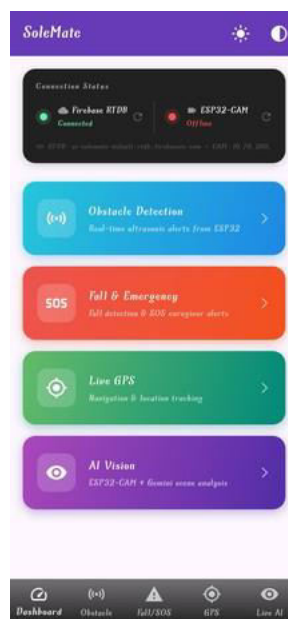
SoleMate

Connection Status

Firebase RTDB
Connected

ESP32-CAM
Offline

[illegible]

Obstacle Detection
Real-time ultrasonic alerts from ESP32

SOS
Fall & Emergency
Fall detection & SOS caregiver alerts

Live GPS
Navigation & location tracking

AI Vision
ESP32-CAM + Gemini scene analysis

Dashboard
Obstacle
Fall/SOS
GPS
Live AI